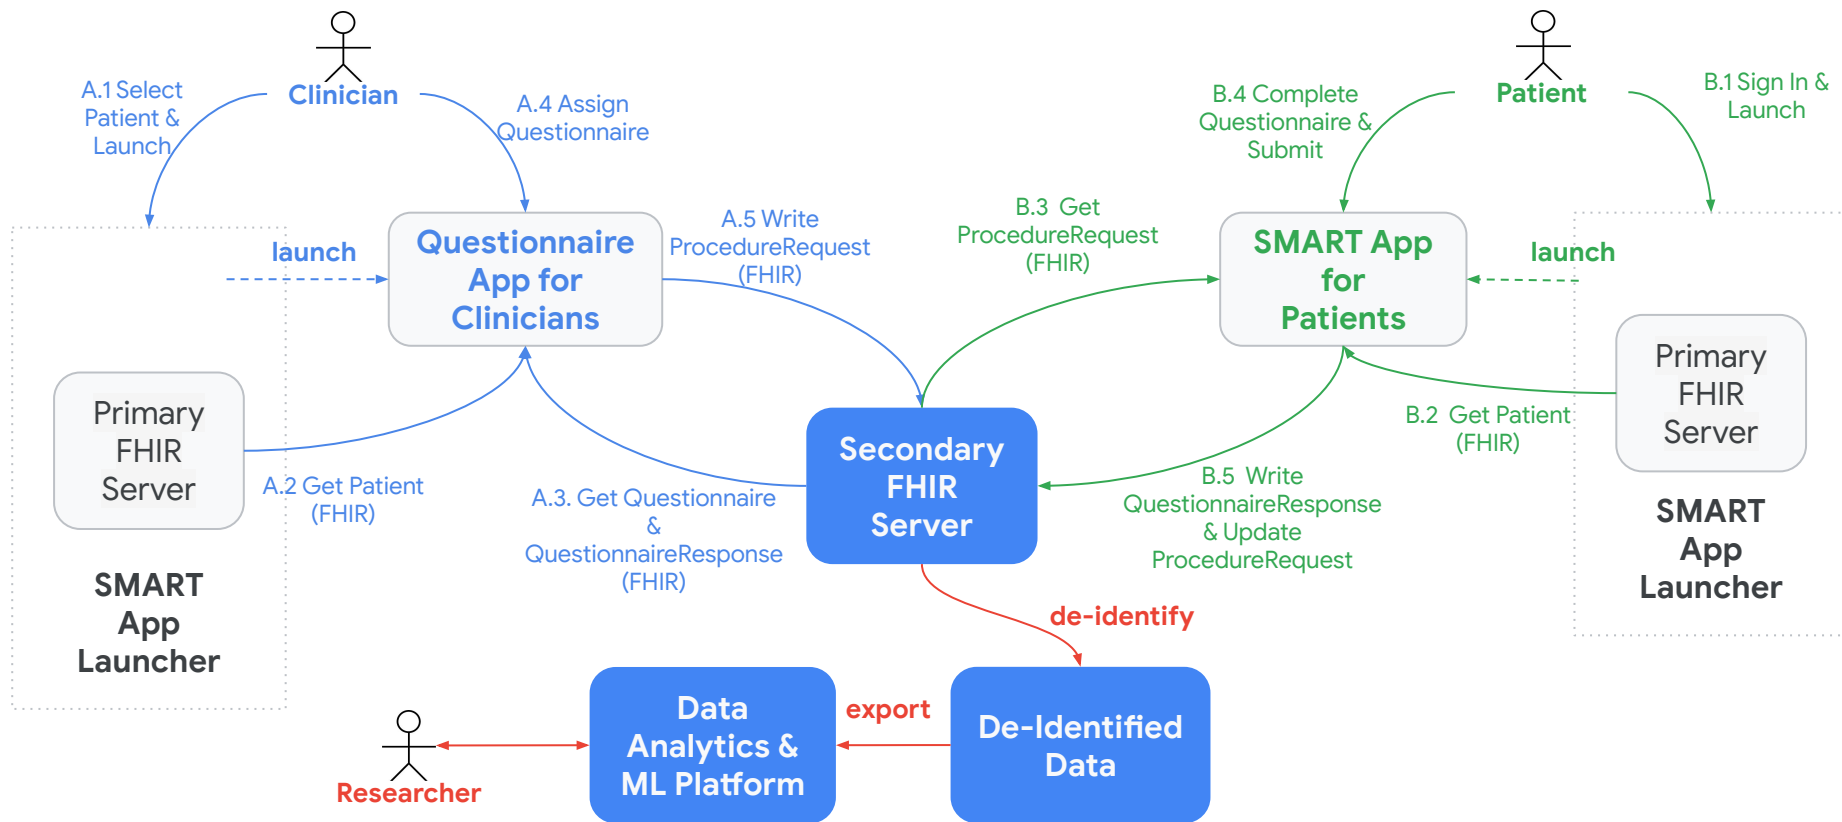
Clinician

A.1 Select Patient & Launch

A.4 Assign Questionnaire

Patient

B.4 Complete Questionnaire & Submit

B.1 Sign In & Launch

launch

Questionnaire App for Clinicians

A.5 Write ProcedureRequest (FHIR)

B.3 Get ProcedureRequest (FHIR)

SMART App for Patients

launch

Primary FHIR Server

Primary FHIR Server

B.2 Get Patient (FHIR)

Secondary FHIR Server

A.2 Get Patient (FHIR)

A.3. Get Questionnaire & QuestionnaireResponse (FHIR)

B.5 Write QuestionnaireResponse & Update ProcedureRequest

SMART App Launcher

SMART App Launcher

de-identify

Data Analytics & ML Platform

export

De-Identified Data

Researcher